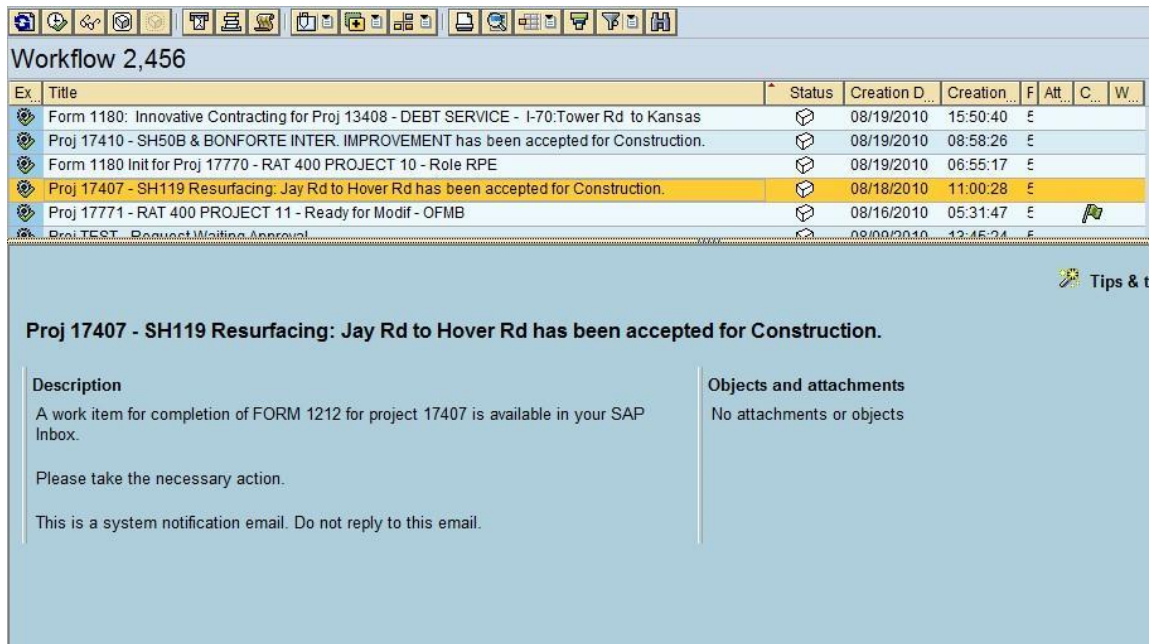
Workflow 2,456

| Ex.. | Title | Status | Creation D... | Creation... | F | Att.. | C... | W... |
|---|---|---|---|---|---|---|---|---|
| | Form 1180: Innovative Contracting for Proj 13408 - DEBT SERVICE - I-70:Tower Rd to Kansas | | 08/19/2010 | 15:50:40 | 5 | | | |
| | Proj 17410 - SH50B & BONFORTE INTER. IMPROVEMENT has been accepted for Construction. | | 08/19/2010 | 08:58:26 | 5 | | | |
| | Form 1180 Init for Proj 17770 - RAT 400 PROJECT 10 - Role RPE | | 08/19/2010 | 06:55:17 | 5 | | | |
| | Proj 17407 - SH119 Resurfacing: Jay Rd to Hover Rd has been accepted for Construction. | | 08/18/2010 | 11:00:28 | 5 | | | |
| | Proj 17771 - RAT 400 PROJECT 11 - Ready for Modif - OFMB | | 08/16/2010 | 05:31:47 | 5 | | | |
| | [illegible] | | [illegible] | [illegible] | 5 | | | |

Tips & t

Proj 17407 - SH119 Resurfacing: Jay Rd to Hover Rd has been accepted for Construction.

Description

A work item for completion of FORM 1212 for project 17407 is available in your SAP Inbox.

Please take the necessary action.

This is a system notification email. Do not reply to this email.

Objects and attachments

No attachments or objects